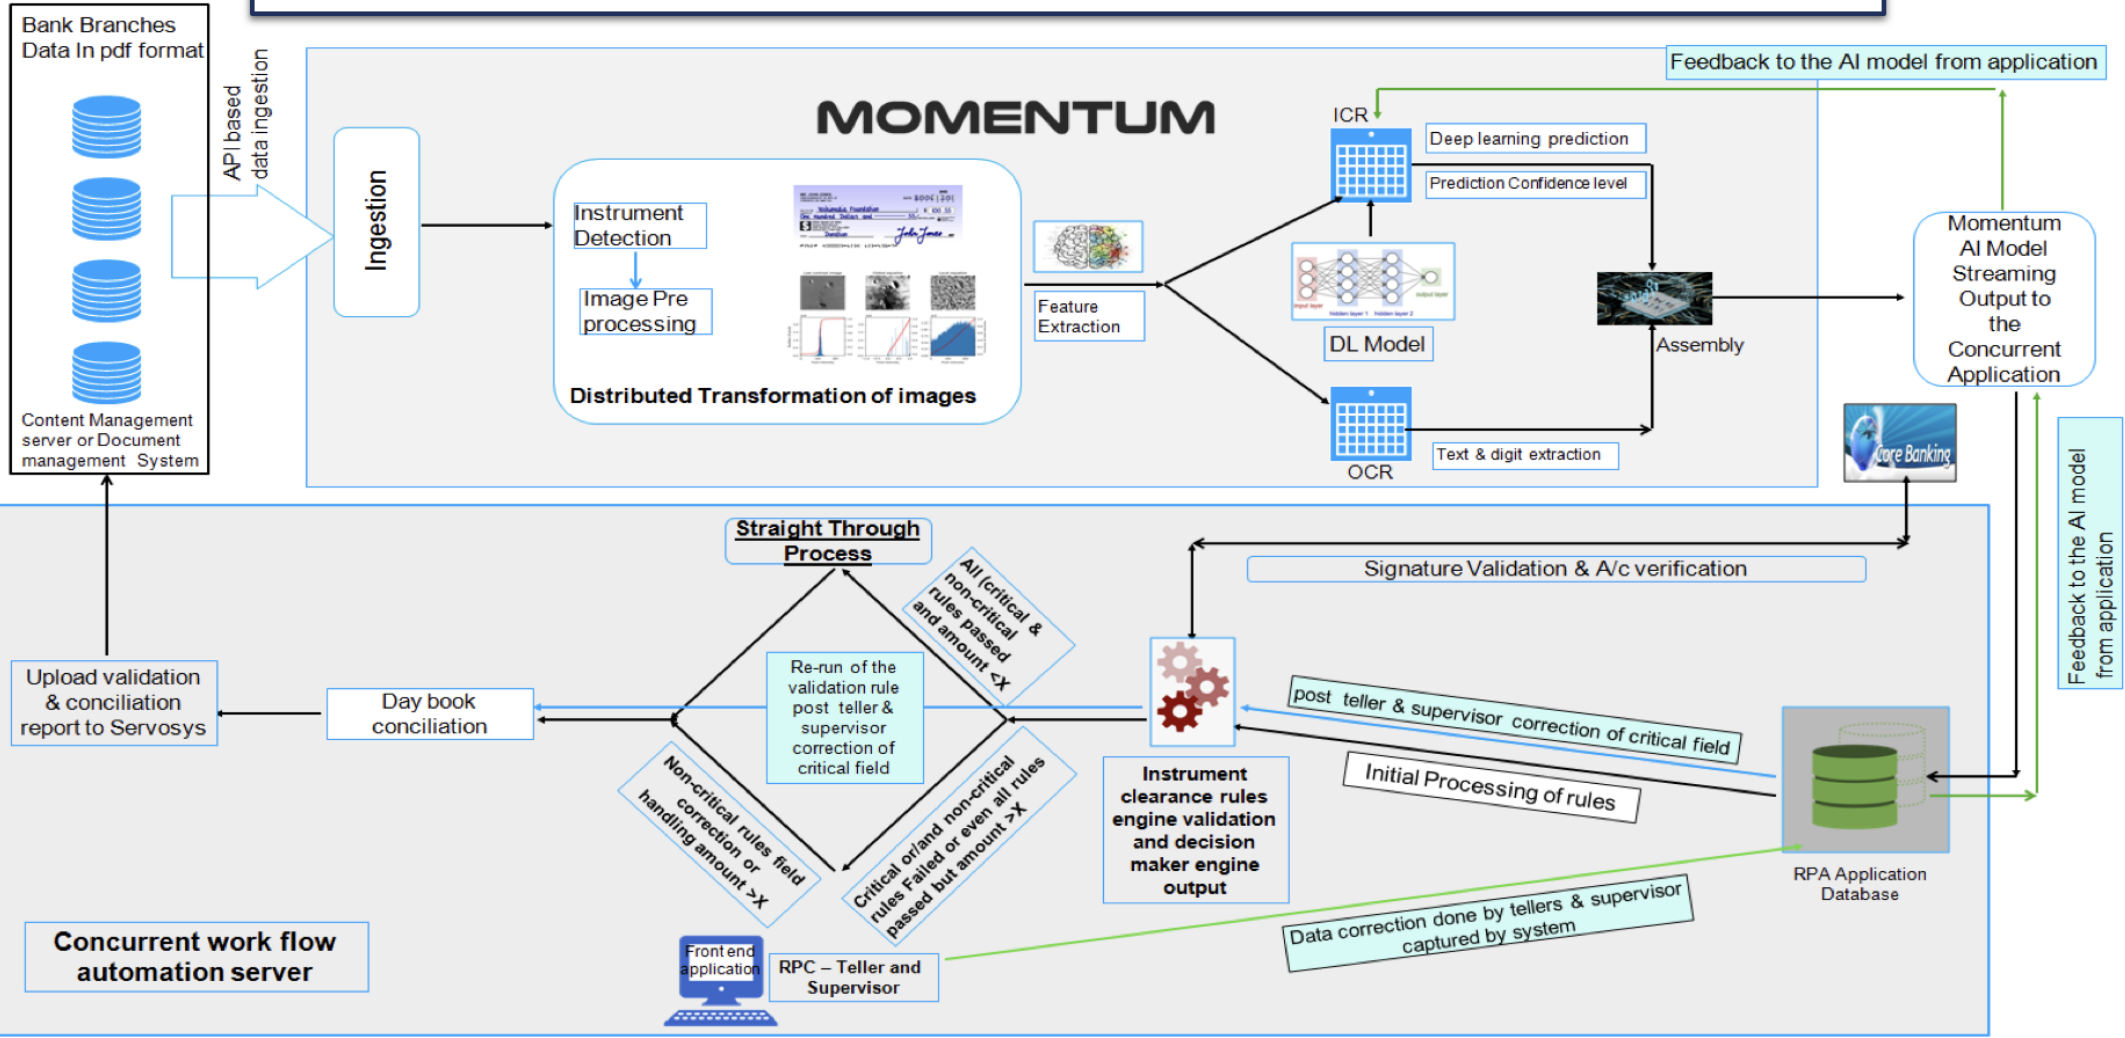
Bank Branches Data In pdf format

Content Management server or Document management System

API based data ingestion

Ingestion

MOMENTUM

Instrument Detection

Image Pre processing

Distributed Transformation of images

Feature Extraction

ICR

Deep learning prediction

Prediction Confidence level

DL Model

Assembly

OCR

Text & digit extraction

Feedback to the AI model from application

Momentum AI Model Streaming Output to the Concurrent Application

Core Banking

Feedback to the AI model from application

Straight Through Process

All (critical & non-critical rules passed and amount <X

Signature Validation & A/c verification

Re-run of the validation rule post teller & supervisor correction of critical field

Upload validation & conciliation report to Servosys

Day book conciliation

post teller & supervisor correction of critical field

Initial Processing of rules

Instrument clearance rules engine validation and decision maker engine output

Non-critical rules field correction or handling amount >X

Critical or/and non-critical rules Failed or even all rules passed but amount >X

RPA Application Database

Data correction done by tellers & supervisor captured by system

Concurrent work flow automation server

Front end application

RPC – Teller and Supervisor